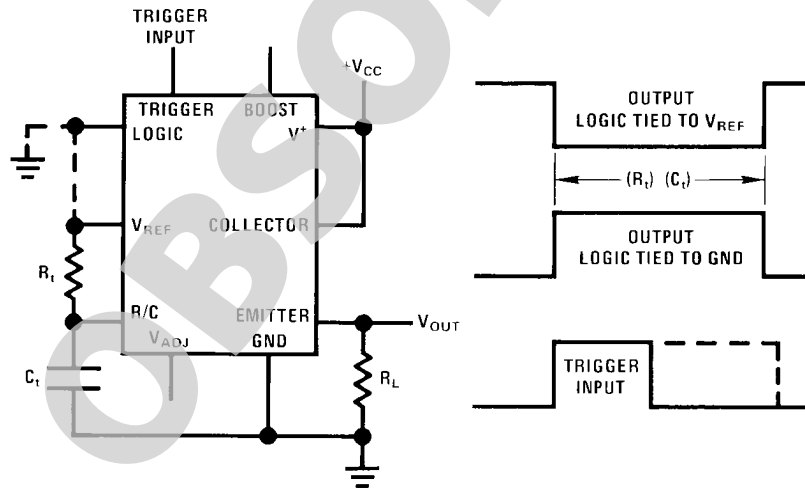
TRIGGER INPUT

$+V_{CC}$

TRIGGER LOGIC

BOOST

$V^+$

$V_{REF}$

COLLECTOR

$R_t$

R/C

$V_{ADJ}$

EMITTER

GND

$V_{OUT}$

$C_t$

$R_L$

OBSOLETE

OUTPUT LOGIC TIED TO $V_{REF}$

$(R_t)$ $(C_t)$

OUTPUT LOGIC TIED TO GND

TRIGGER INPUT